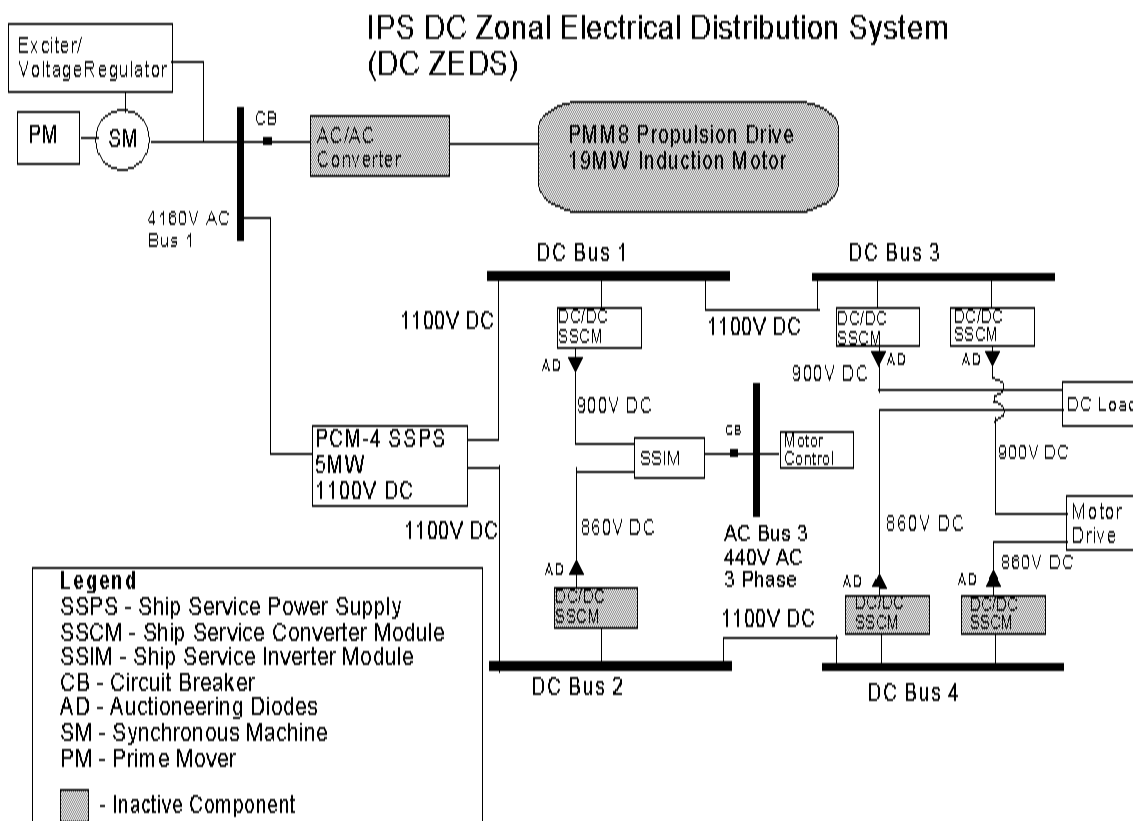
IPS DC Zonal Electrical Distribution System
(DC ZEDS)

Exciter/
VoltageRegulator

PM

SM

CB

AC/AC
Converter

PMM8 Propulsion Drive
19MW Induction Motor

4160V AC
Bus 1

DC Bus 1

DC Bus 3

1100V DC

DC/DC
SSCM

1100V DC

DC/DC
SSCM

DC/DC
SSCM

AD

900V DC

AD

AD

900V DC

DC Load

CB

Motor
Control

PCM-4 SSPS
5MW
1100V DC

SSIM

900V DC

1100V DC

860V DC

AC Bus 3
440V AC
3 Phase

860V DC

Motor
Drive

AD

AD

AD

860V DC

DC/DC
SSCM

1100V DC

DC/DC
SSCM

DC/DC
SSCM

DC Bus 2

DC Bus 4

Legend
SSPS - Ship Service Power Supply
SSCM - Ship Service Converter Module
SSIM - Ship Service Inverter Module
CB - Circuit Breaker
AD - Auctioneering Diodes
SM - Synchronous Machine
PM - Prime Mover

- Inactive Component